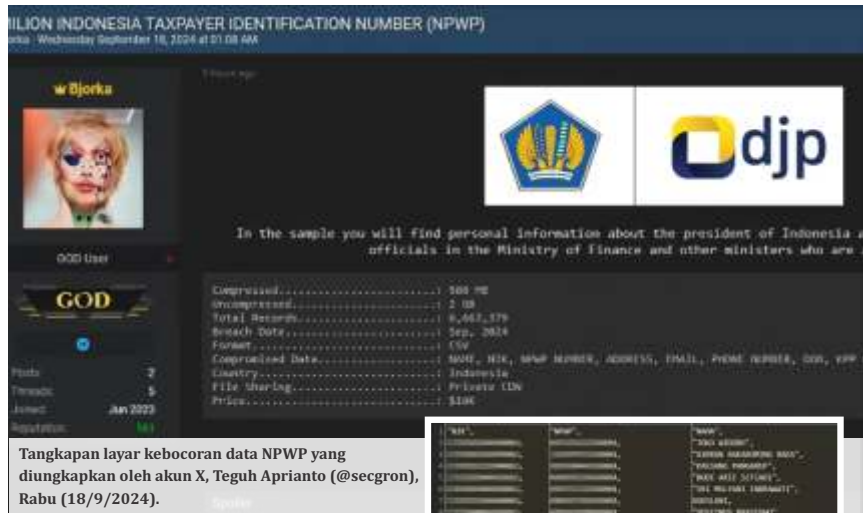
MILION INDONESIA TAXPAYER IDENTIFICATION NUMBER (NPWP)
orka · Wednesday September 18, 2024 at 01:08 AM

Bjorka

GOD User

GOD

Posts: 2
Threads: 5
Joined: Jan 2023
Reputation: 583

7 hours ago

djp

In the sample you will find personal information about the president of Indonesia a
officials in the Ministry of Finance and other ministers who are

Compressed..........................: 500 MB
Uncompressed........................: 2 GB
Total Records.......................: 6,663,379
Breach Date.........................: Sep, 2024
Format..............................: CSV
Compromised Data....................: NAME, NIK, NPWP NUMBER, ADDRESS, EMAIL, PHONE NUMBER, DOB, KPP
Country.............................: Indonesia
File Sharing........................: Private CDN
Price...............................: $10K

"NIK", "NPWP", "NAMA",

Tangkapan layar kebocoran data NPWP yang diungkapkan oleh akun X, Teguh Aprianto (@secgron), Rabu (18/9/2024).

Spoiler